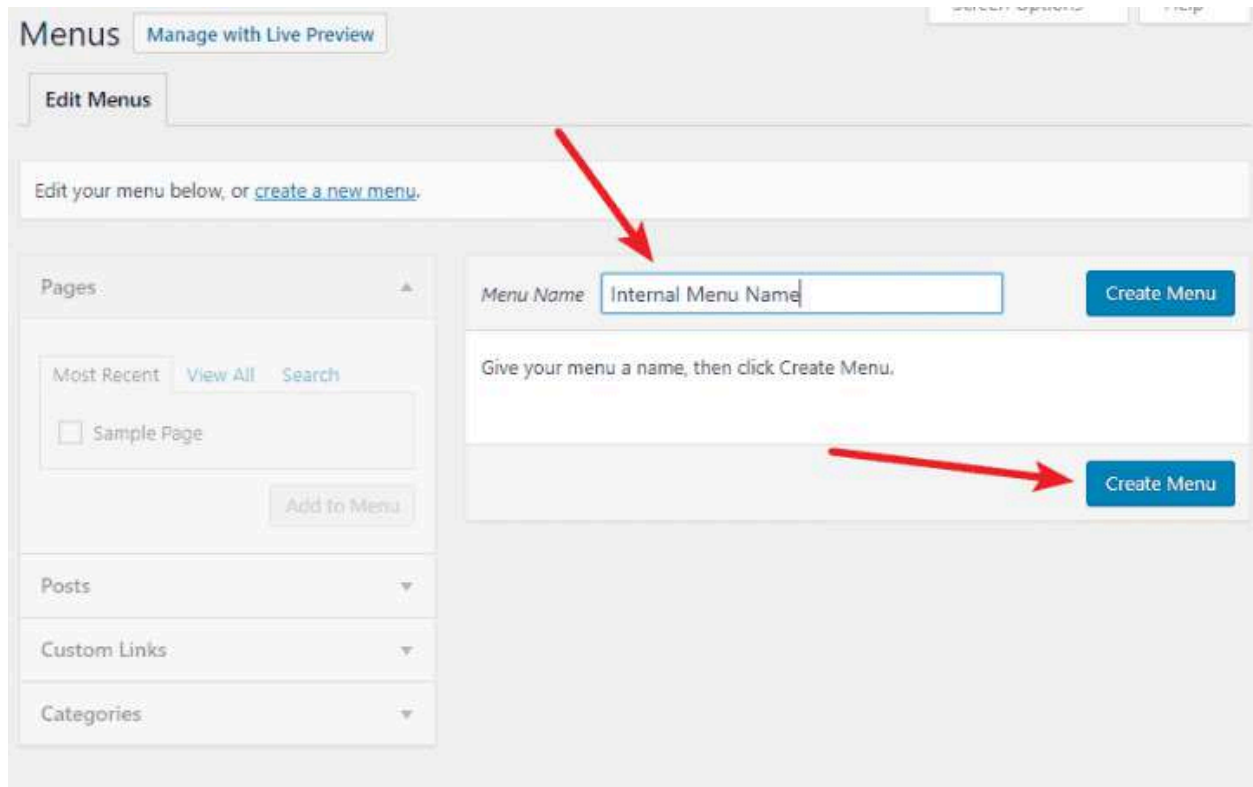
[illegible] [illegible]

Menus Manage with Live Preview

Edit Menus

Edit your menu below, or create a new menu.

Pages

Most Recent View All Search

Sample Page

Add to Menu

Posts

Custom Links

Categories

Menu Name Internal Menu Name

Create Menu

Give your menu a name, then click Create Menu.

Create Menu